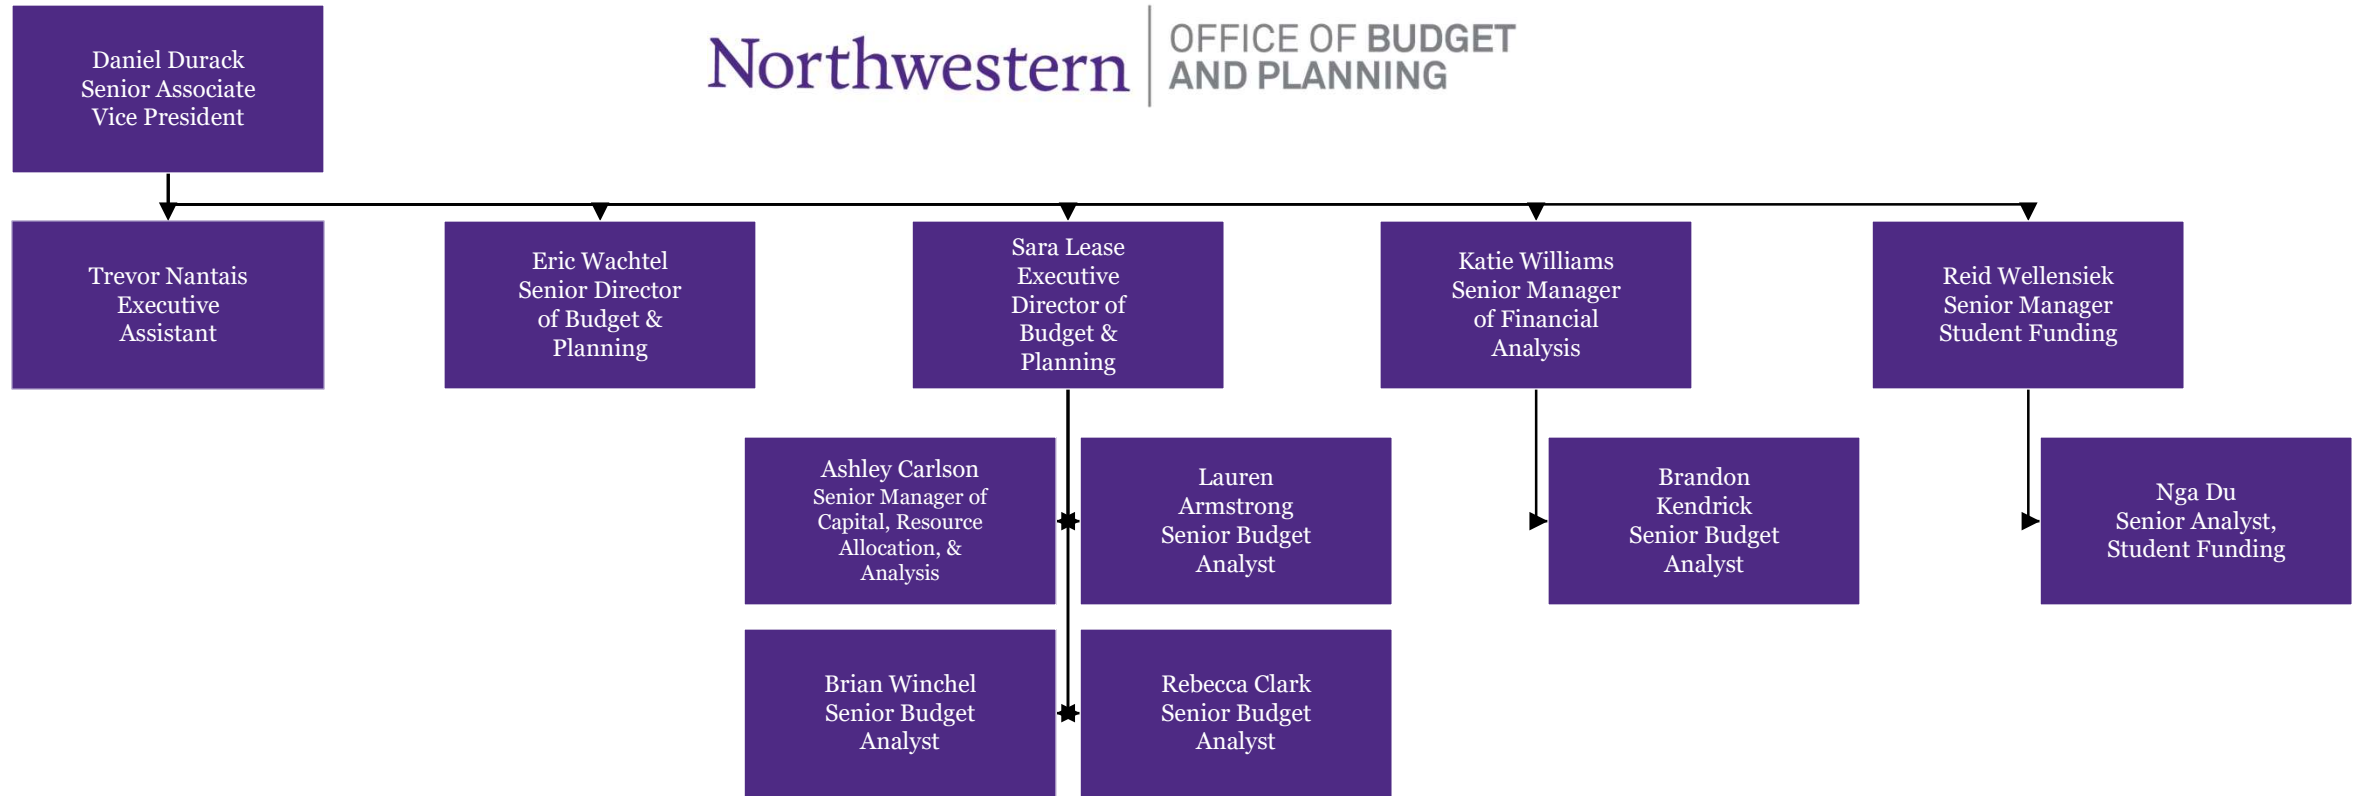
Daniel Durack
Senior Associate
Vice President

Northwestern | OFFICE OF BUDGET AND PLANNING

Trevor Nantais
Executive
Assistant

Eric Wachtel
Senior Director
of Budget &
Planning

Sara Lease
Executive
Director of
Budget &
Planning

Katie Williams
Senior Manager
of Financial
Analysis

Reid Wellensiek
Senior Manager
Student Funding

Ashley Carlson
Senior Manager of
Capital, Resource
Allocation, &
Analysis

Lauren
Armstrong
Senior Budget
Analyst

Brandon
Kendrick
Senior Budget
Analyst

Nga Du
Senior Analyst,
Student Funding

Brian Winchel
Senior Budget
Analyst

Rebecca Clark
Senior Budget
Analyst